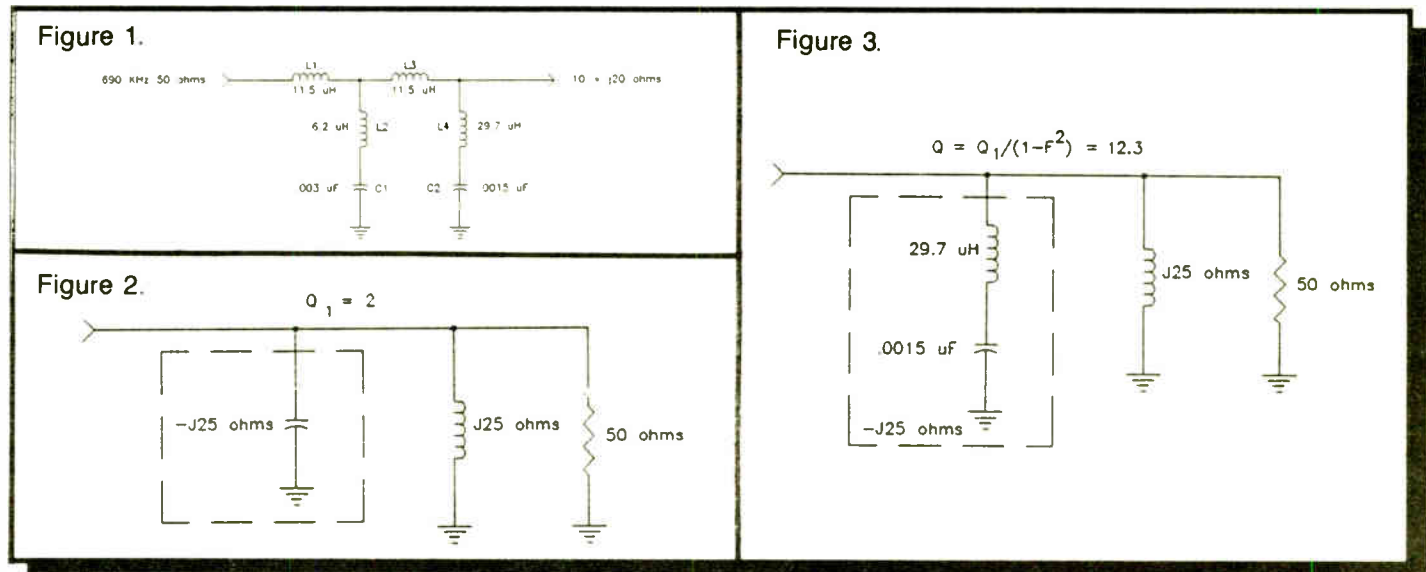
Figure 1.

690 KHz 50 ohms

L1
11.5 uH

L3
11.5 uH

10 + j20 ohms

6.2 uH L2

L4 29.7 uH

003 uF C1

C2 0015 uF

Figure 2.

$Q_1 = 2$

-J25 ohms

J25 ohms

50 ohms

Figure 3.

$Q = Q_1/(1-F^2) = 12.3$

29.7 uH

.0015 uF

-J25 ohms

J25 ohms

50 ohms